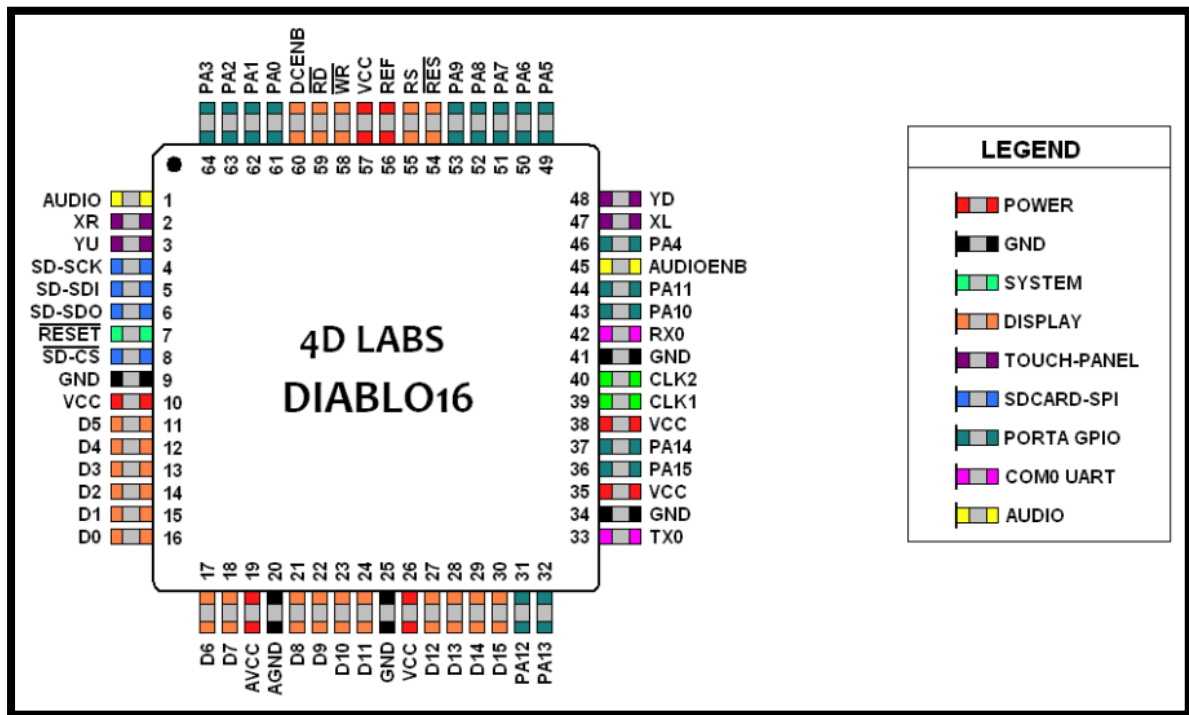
PA3 PA2 PA1 PA0 DCENB $\overline{RD}$ $\overline{WR}$ VCC REF RS $\overline{RES}$ PA9 PA8 PA7 PA6 PA5

64 63 62 61 60 59 58 57 56 55 54 53 52 51 50 49

AUDIO 1
XR 2
YU 3
SD-SCK 4
SD-SDI 5
SD-SDO 6
$\overline{RESET}$ 7
$\overline{SD-CS}$ 8
GND 9
VCC 10
D5 11
D4 12
D3 13
D2 14
D1 15
D0 16

4D LABS
DIABLO16

48 YD
47 XL
46 PA4
45 AUDIOENB
44 PA11
43 PA10
42 RX0
41 GND
40 CLK2
39 CLK1
38 VCC
37 PA14
36 PA15
35 VCC
34 GND
33 TX0

17 18 19 20 21 22 23 24 25 26 27 28 29 30 31 32

D6 D7 AVCC AGND D8 D9 D10 D11 GND VCC D12 D13 D14 D15 PA12 PA13

LEGEND
POWER
GND
SYSTEM
DISPLAY
TOUCH-PANEL
SDCARD-SPI
PORTA GPIO
COM0 UART
AUDIO